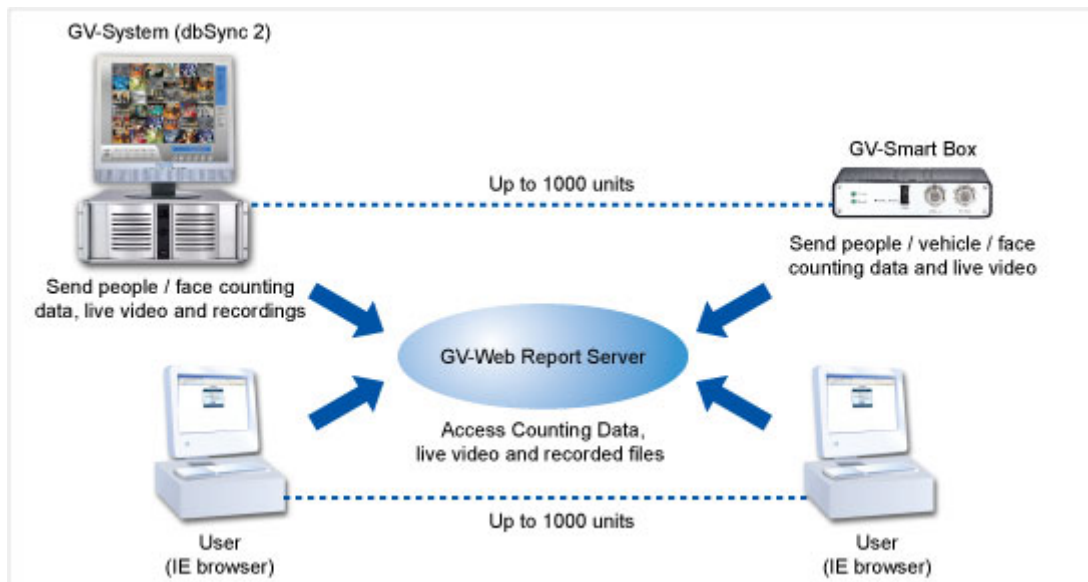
GV-System (dbSync 2)

Up to 1000 units

GV-Smart Box

Send people / vehicle / face counting data and live video

Send people / face counting data, live video and recordings

GV-Web Report Server

Access Counting Data, live video and recorded files

Up to 1000 units

User
(IE browser)

User
(IE browser)